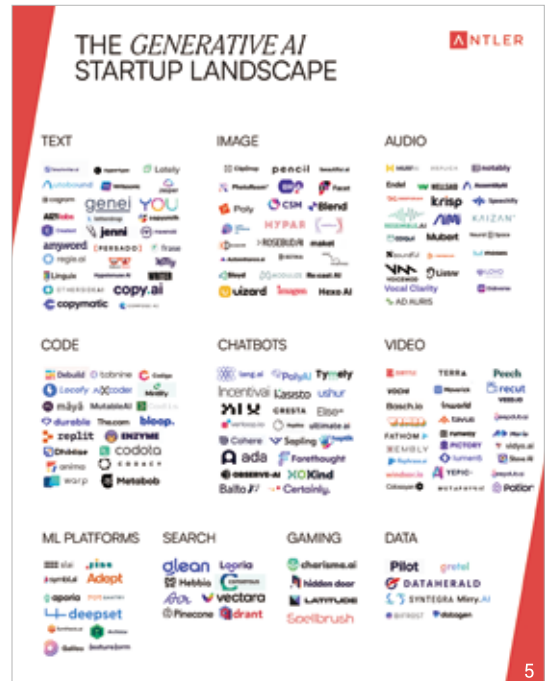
THE GENERATIVE AI STARTUP LANDSCAPE

ANTLER

TEXT

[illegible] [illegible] Lately
autobound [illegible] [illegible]
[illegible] genei YOU
AI21labs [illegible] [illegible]
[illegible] jenni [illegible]
anyword PERSADO frase
regie.ai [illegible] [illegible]
Lingula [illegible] WRITER
OTHERSIDEAI copy.ai
copymatic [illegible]

IMAGE

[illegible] pencil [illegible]
PhotoRoom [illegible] Facet
Poly CSM Blend
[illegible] MYPAR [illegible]
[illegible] ROSEBUD.AI mabel
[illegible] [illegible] Re:cast AI
Stord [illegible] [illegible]
uizard Imagen Hexo AI

AUDIO

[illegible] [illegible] notably
Endel WELLSAID AssemblyAI
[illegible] krisp Speechify
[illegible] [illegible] KAIZAN
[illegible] Mubert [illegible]
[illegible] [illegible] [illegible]
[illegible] Listnr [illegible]
Vocal Clarity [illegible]
AD AURIS

CODE

Debuild tabnine Codigo
Locofy AXcoder Mintlify
mãyā MutableAI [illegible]
durable The.com bloop.
replit ENZYME
DhiWise codota
anima CODACY
warp Metabob

CHATBOTS

lang.ai PolyAI Tymely
Incentivai Kasisto ushur
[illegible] CRESTA Elise
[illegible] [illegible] ultimate.ai
Cohere Sapling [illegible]
ada Forethought
OBSERVE.AI XOKind
Balto Certainly.

VIDEO

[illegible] TERRA Peech
VOCH Rewarrp recut
Bosch.io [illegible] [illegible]
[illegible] tavus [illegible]
FATHOM runway Mario
SEMBLY PICTORY sidyo.ai
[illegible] lumen5 Slava AI
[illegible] YEPIC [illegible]
Colossyan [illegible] Potion

ML PLATFORMS

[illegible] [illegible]
symbl.ai Adept
aporia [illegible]
deepset
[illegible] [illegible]
Galileo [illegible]

SEARCH

glean Loopio
Hebbia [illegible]
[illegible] vectara
Pinecone drant

GAMING

charisma.ai
hidden door
LATITUDE
Spellbrush

DATA

Pilot gretel
DATAHERALD
SYNTEGRA Mirry.AI
BIFROST datagen

5